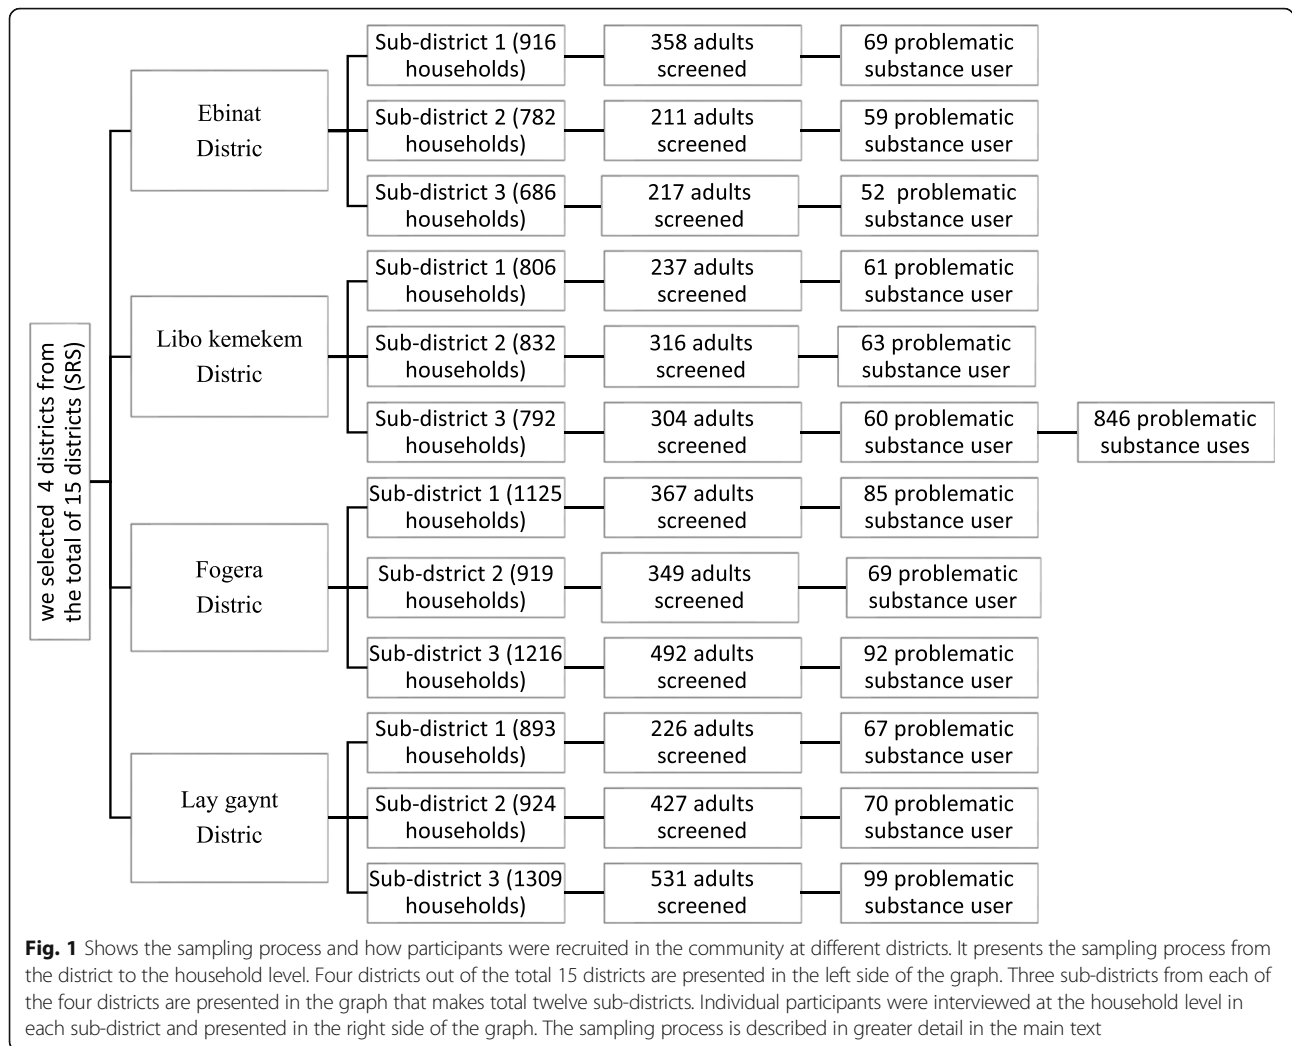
we selected 4 districts from the total of 15 districts (SRS)

Ebinat Distric

Sub-district 1 (916 households)

358 adults screened

69 problematic substance user

Sub-district 2 (782 households)

211 adults screened

59 problematic substance user

Sub-district 3 (686 households)

217 adults screened

52 problematic substance user

Libo kemekem Distric

Sub-district 1 (806 households)

237 adults screened

61 problematic substance user

Sub-district 2 (832 households)

316 adults screened

63 problematic substance user

Sub-district 3 (792 households)

304 adults screened

60 problematic substance user

846 problematic substance uses

Fogera Distric

Sub-district 1 (1125 households)

367 adults screened

85 problematic substance user

Sub-dstrict 2 (919 households)

349 adults screened

69 problematic substance user

Sub-district 3 (1216 households)

492 adults screened

92 problematic substance user

Lay gaynt Distric

Sub-district 1 (893 households)

226 adults screened

67 problematic substance user

Sub-district 2 (924 households)

427 adults screened

70 problematic substance user

Sub-district 3 (1309 households)

531 adults screened

99 problematic substance user

**Fig. 1** Shows the sampling process and how participants were recruited in the community at different districts. It presents the sampling process from the district to the household level. Four districts out of the total 15 districts are presented in the left side of the graph. Three sub-districts from each of the four districts are presented in the graph that makes total twelve sub-districts. Individual participants were interviewed at the household level in each sub-district and presented in the right side of the graph. The sampling process is described in greater detail in the main text